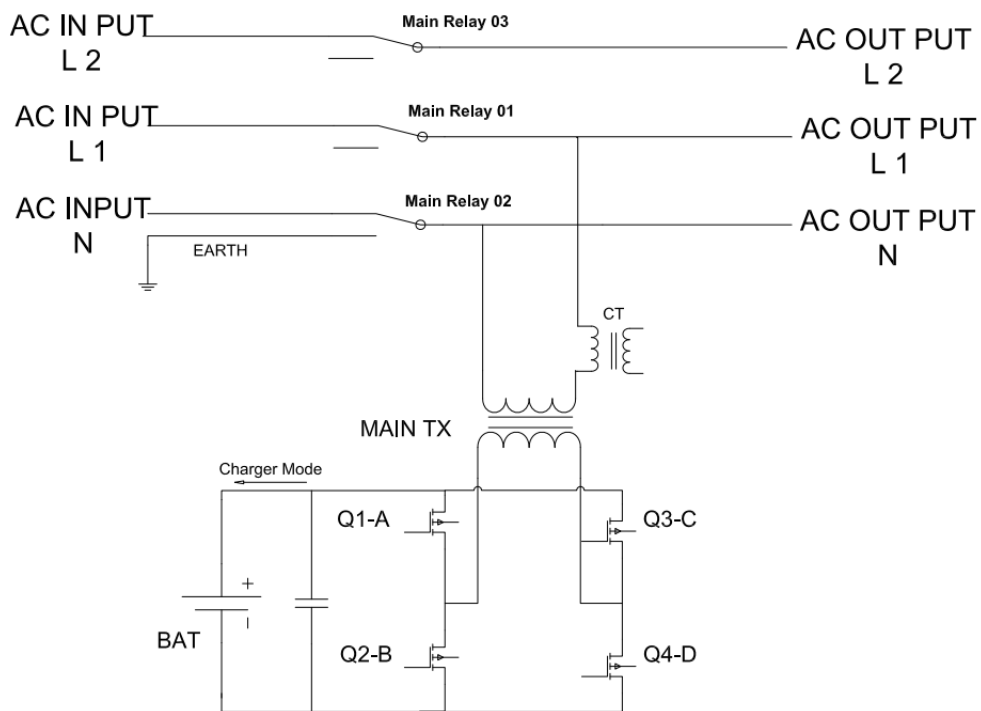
AC IN PUT
L 2

Main Relay 03

AC OUT PUT
L 2

AC IN PUT
L 1

Main Relay 01

AC OUT PUT
L 1

AC INPUT
N

Main Relay 02

AC OUT PUT
N

EARTH

CT

MAIN TX

Charger Mode

+

I

BAT

Q1-A

Q2-B

Q3-C

Q4-D